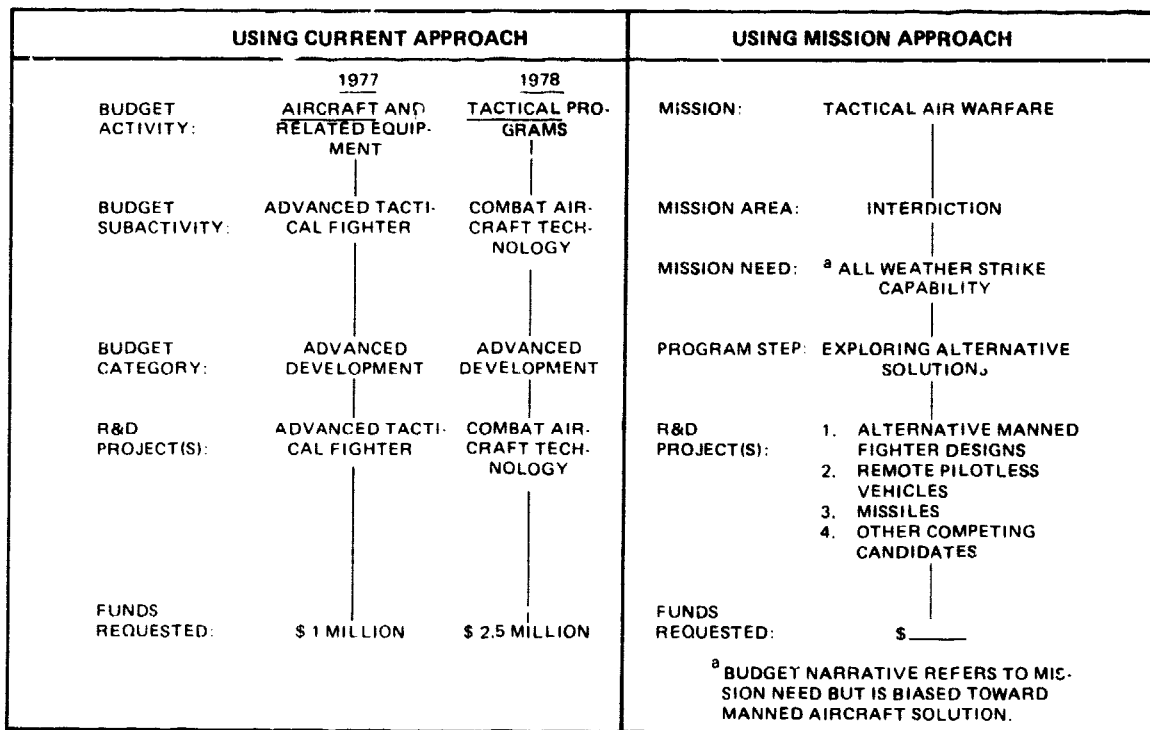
| USING CURRENT APPROACH | | | USING MISSION APPROACH | |
|---|---|---|---|---|
| | 1977 | 1978 | | |
| BUDGET ACTIVITY: | AIRCRAFT AND RELATED EQUIPMENT | TACTICAL PROGRAMS | MISSION: | TACTICAL AIR WARFARE |
| BUDGET SUBACTIVITY: | ADVANCED TACTICAL FIGHTER | COMBAT AIRCRAFT TECHNOLOGY | MISSION AREA: | INTERDICTION |
| | | | MISSION NEED: | $^a$ ALL WEATHER STRIKE CAPABILITY |
| BUDGET CATEGORY: | ADVANCED DEVELOPMENT | ADVANCED DEVELOPMENT | PROGRAM STEP: | EXPLORING ALTERNATIVE SOLUTIONS |
| R&D PROJECT(S): | ADVANCED TACTICAL FIGHTER | COMBAT AIRCRAFT TECHNOLOGY | R&D PROJECT(S): | 1. ALTERNATIVE MANNED FIGHTER DESIGNS 2. REMOTE PILOTLESS VEHICLES 3. MISSILES 4. OTHER COMPETING CANDIDATES |
| FUNDS REQUESTED: | \$ 1 MILLION | \$ 2.5 MILLION | FUNDS REQUESTED: | \$_____ |

$^a$ BUDGET NARRATIVE REFERS TO MISSION NEED BUT IS BIASED TOWARD MANNED AIRCRAFT SOLUTION.